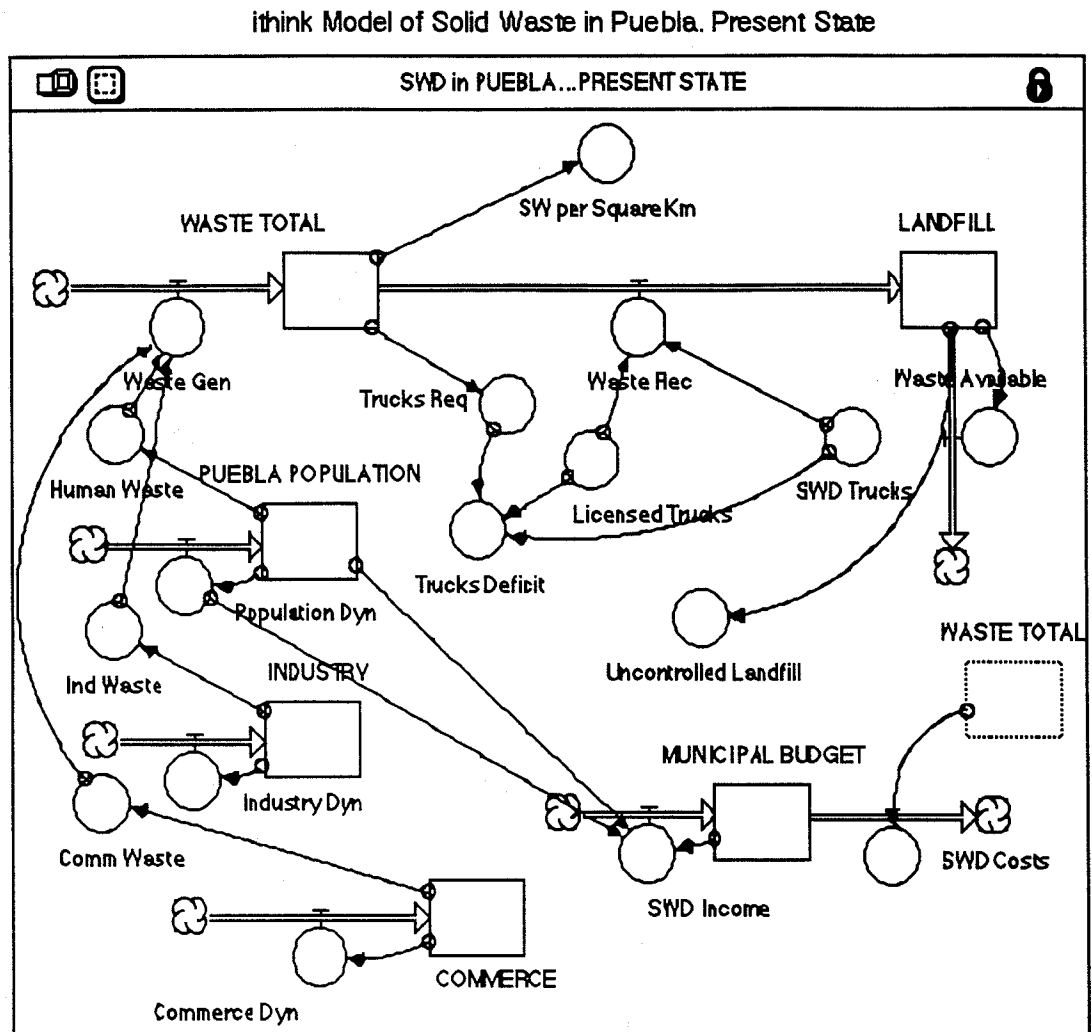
ithink Model of Solid Waste in Puebla. Present State

SWD in PUEBLA...PRESENT STATE

SW per Square Km

WASTE TOTAL

LANDFILL

Waste Gen

Trucks Req

Waste Rec

Waste Available

Human Waste

PUEBLA POPULATION

Licensed Trucks

SWD Trucks

Trucks Deficit

Population Dyn

Ind Waste

INDUSTRY

Uncontrolled Landfill

WASTE TOTAL

Industry Dyn

MUNICIPAL BUDGET

Comm Waste

SWD Income

SWD Costs

COMMERCE

Commerce Dyn